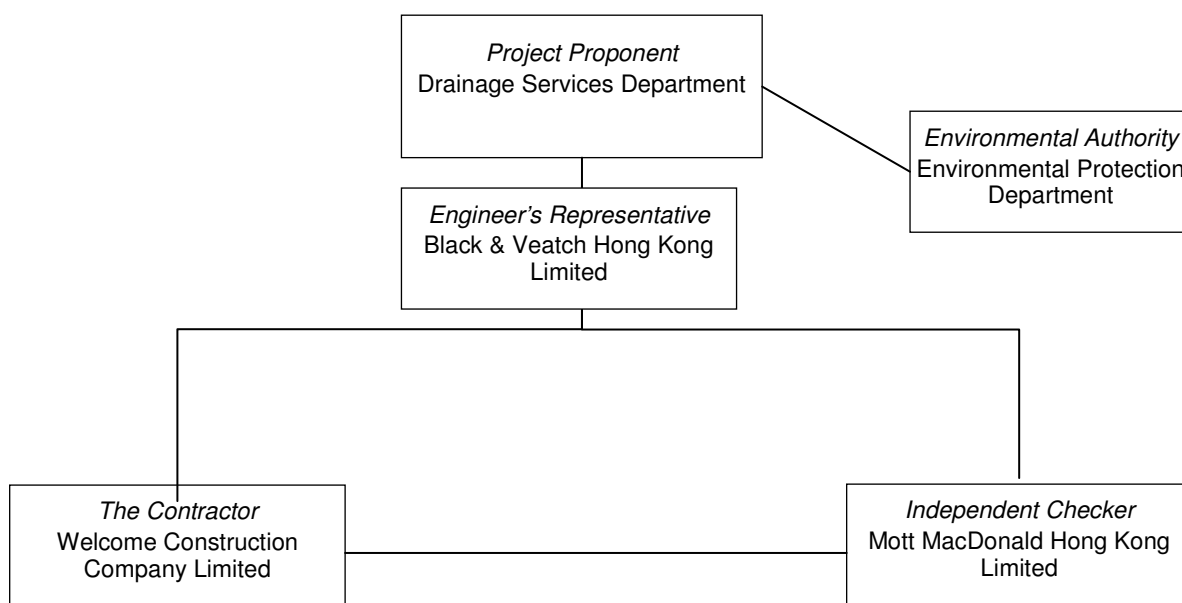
Project Proponent
Drainage Services Department

Environmental Authority
Environmental Protection
Department

Engineer's Representative
Black & Veatch Hong Kong Limited

The Contractor
Welcome Construction Company Limited

Independent Checker
Mott MacDonald Hong Kong Limited